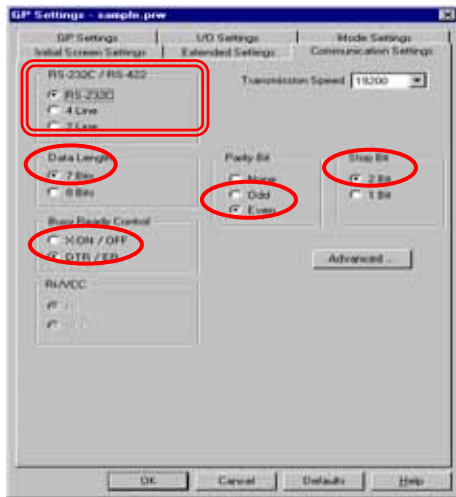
GP Settings - sample.prw

GP Settings
I/O Settings
Mode Settings
Initial Screen Settings
Extended Settings
Communication Settings

RS-232C / RS-422
RS-232C
4 Line
2 Line

Transmission Speed
19200

Data Length
7 Bits
8 Bits

Parity Bit
None
Odd
Even

Stop Bit
2 Bit
1 Bit

Busy Ready Control
XON / OFF
DTR / ER

Advanced...

RI/VCC
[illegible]
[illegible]

OK
Cancel
Defaults
Help